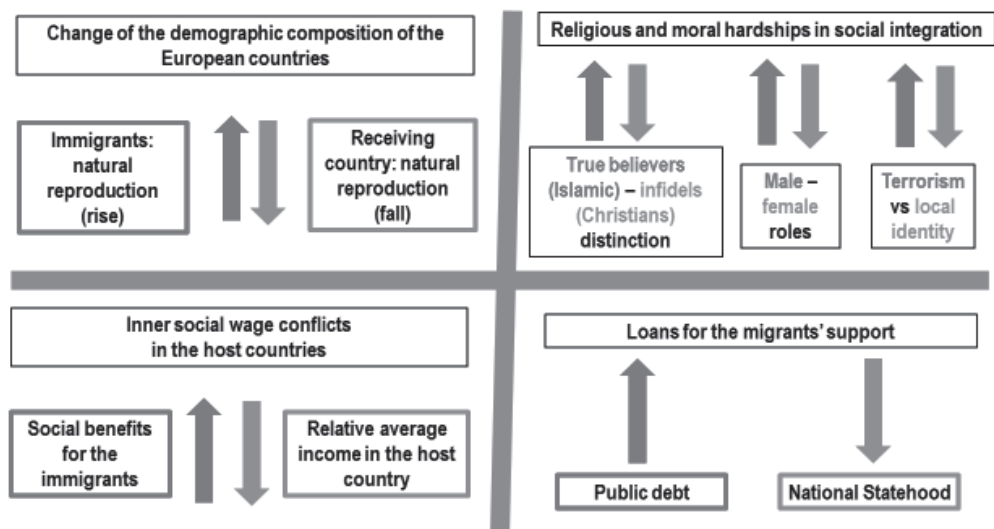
Change of the demographic composition of the European countries

Immigrants: natural reproduction (rise)

Receiving country: natural reproduction (fall)

Religious and moral hardships in social integration

True believers (Islamic) – infidels (Christians) distinction

Male – female roles

Terrorism vs local identity

Inner social wage conflicts in the host countries

Social benefits for the immigrants

Relative average income in the host country

Loans for the migrants' support

Public debt

National Statehood